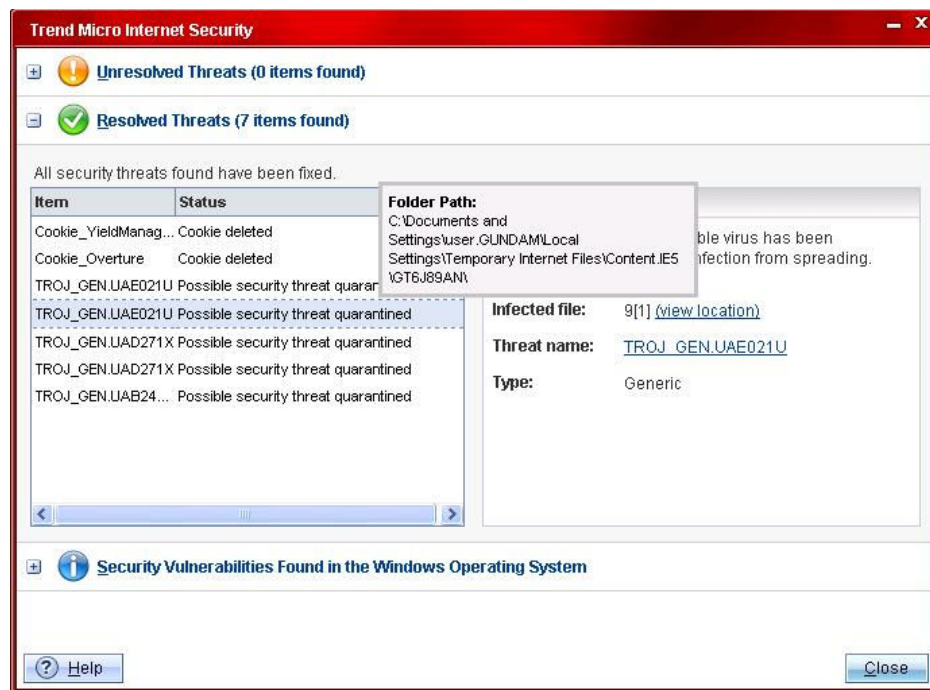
Trend Micro Internet Security

Unresolved Threats (0 items found)

Resolved Threats (7 items found)

All security threats found have been fixed.

| Item | Status |
|---|---|
| Cookie_YieldManag... | Cookie deleted |
| Cookie_Overture | Cookie deleted |
| TROJ_GEN.UAE021U | Possible security threat quarantined |
| TROJ_GEN.UAE021U | Possible security threat quarantined |
| TROJ_GEN.UAD271X | Possible security threat quarantined |
| TROJ_GEN.UAD271X | Possible security threat quarantined |
| TROJ_GEN.UAB24... | Possible security threat quarantined |

Folder Path:
C:\Documents and Settings\user.GUNDAM\Local Settings\Temporary Internet Files\Content.IE5\GT6J89AN\

ble virus has been nfection from spreading.

Infected file: 9[1] (view location)

Threat name: TROJ_GEN.UAE021U

Type: Generic

Security Vulnerabilities Found in the Windows Operating System

Help

Close